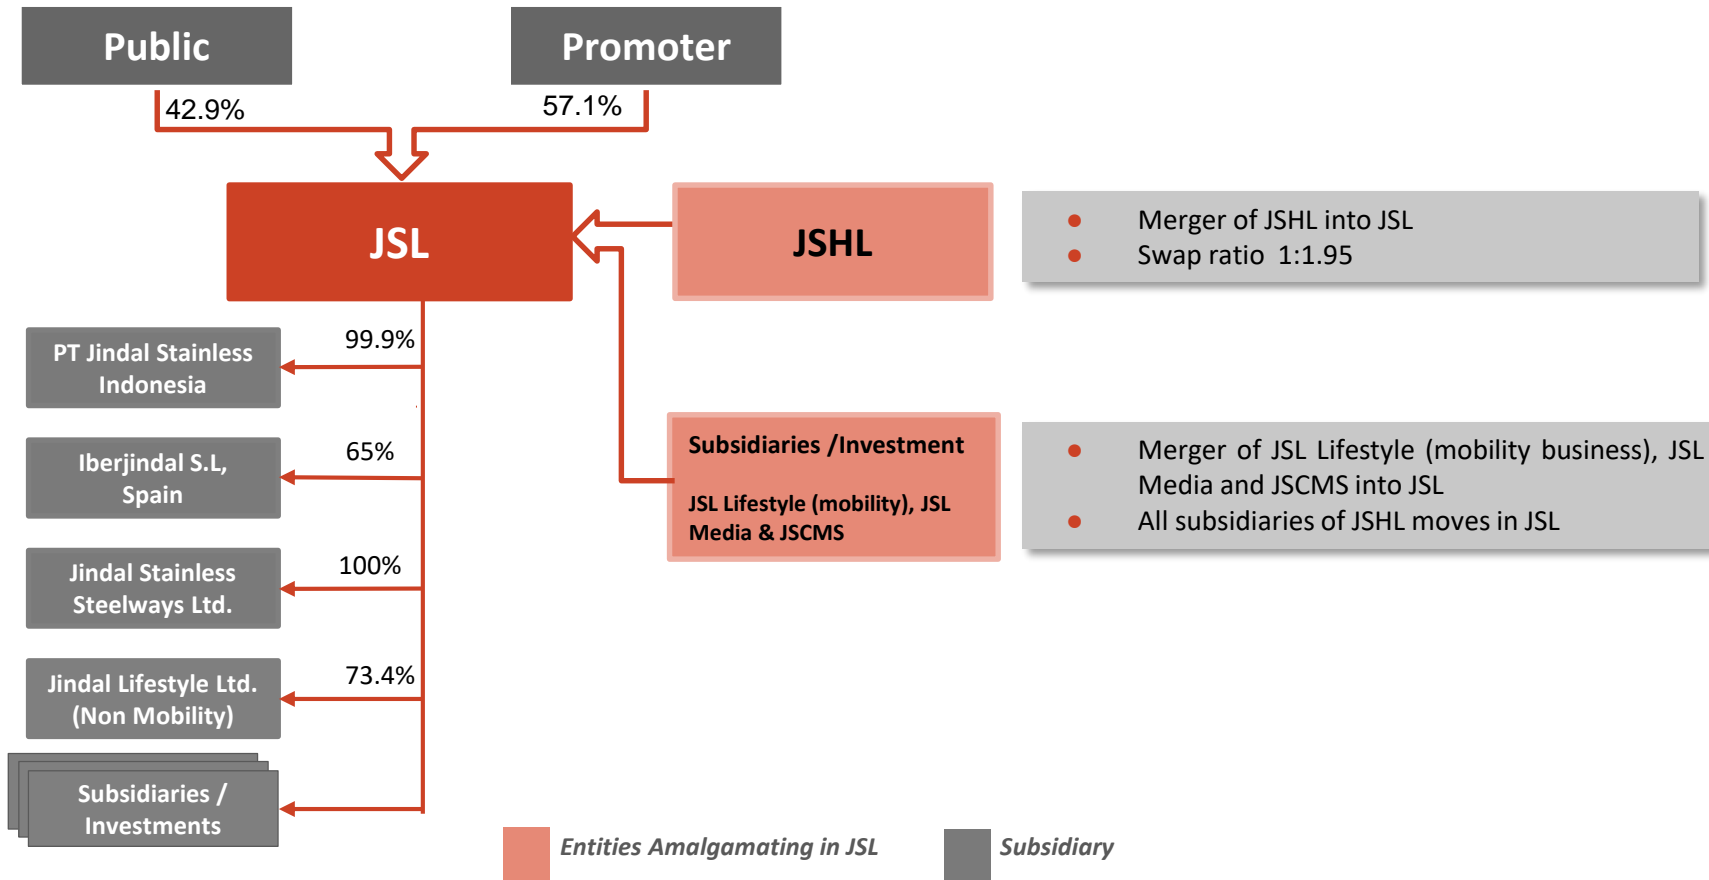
Public

Promoter

42.9%

57.1%

JSL

JSHL

- Merger of JSHL into JSL
- Swap ratio 1:1.95

PT Jindal Stainless Indonesia

99.9%

Iberjindal S.L, Spain

65%

Jindal Stainless Steelways Ltd.

100%

Jindal Lifestyle Ltd. (Non Mobility)

73.4%

Subsidiaries / Investments

Subsidiaries /Investment

JSL Lifestyle (mobility), JSL Media & JSCMS

- Merger of JSL Lifestyle (mobility business), JSL Media and JSCMS into JSL
- All subsidiaries of JSHL moves in JSL

Entities Amalgamating in JSL

Subsidiary